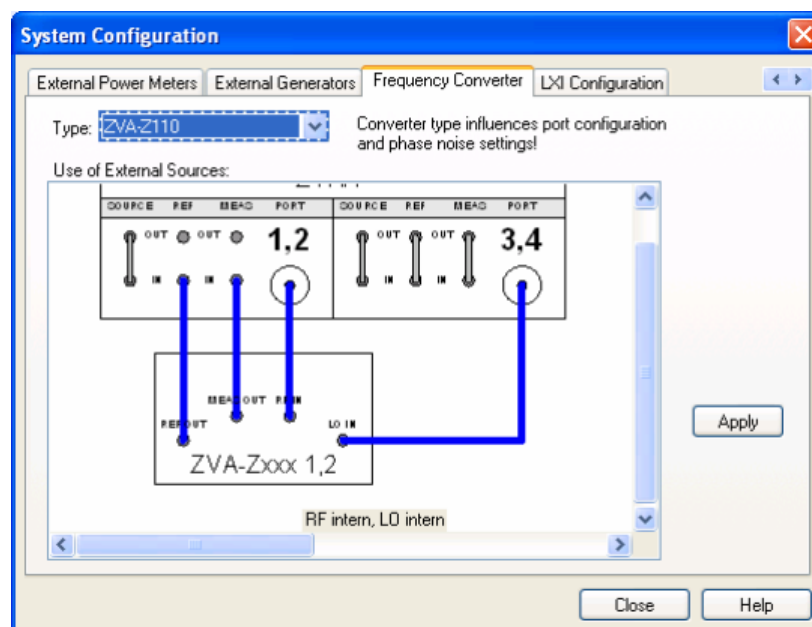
System Configuration

External Power Meters | External Generators | Frequency Converter | LXI Configuration

Type: ZVA-Z110

Converter type influences port configuration and phase noise settings!

Use of External Sources:

SOURCE REF MEAS PORT
OUT OUT 1,2
IN IN IN

SOURCE REF MEAS PORT
OUT OUT 3,4
IN IN IN

MEAS OUT RF IN
REF OUT
LO IN
ZVA-Zxxx 1,2

RF intern, LO intern

Apply

Close Help